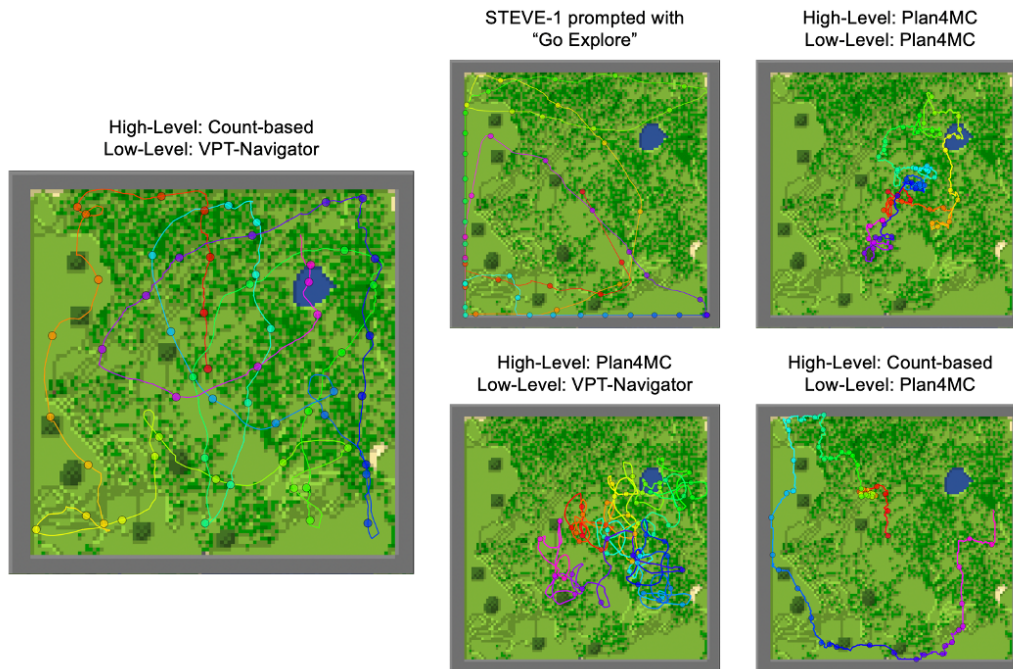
High-Level: Count-based
Low-Level: VPT-Navigator

STEVE-1 prompted with
“Go Explore”

High-Level: Plan4MC
Low-Level: Plan4MC

High-Level: Plan4MC
Low-Level: VPT-Navigator

High-Level: Count-based
Low-Level: Plan4MC